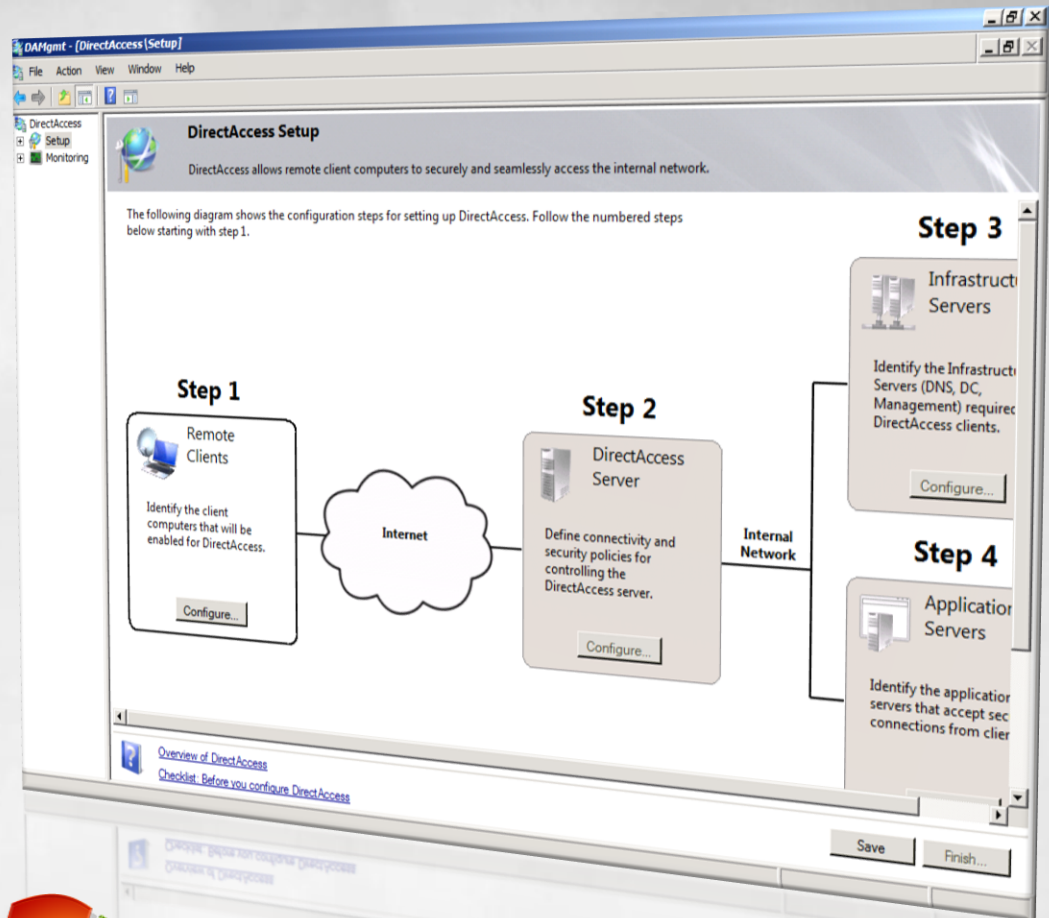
DAMgmt - [DirectAccess\Setup]

File Action View Window Help

DirectAccess
Setup
Monitoring

DirectAccess Setup

DirectAccess allows remote client computers to securely and seamlessly access the internal network.

The following diagram shows the configuration steps for setting up DirectAccess. Follow the numbered steps below starting with step 1.

Step 1

Remote Clients

Identify the client computers that will be enabled for DirectAccess.

Configure...

Internet

Step 2

DirectAccess Server

Define connectivity and security policies for controlling the DirectAccess server.

Configure...

Internal Network

Step 3

Infrastruct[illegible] Servers

Identify the Infrastruct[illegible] Servers (DNS, DC, Management) requir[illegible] DirectAccess clients.

Configure...

Step 4

Application Servers

Identify the applicatio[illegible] servers that accept sec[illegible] connections from clie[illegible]

Overview of DirectAccess

Checklist: Before you configure DirectAccess

Save

Finish...